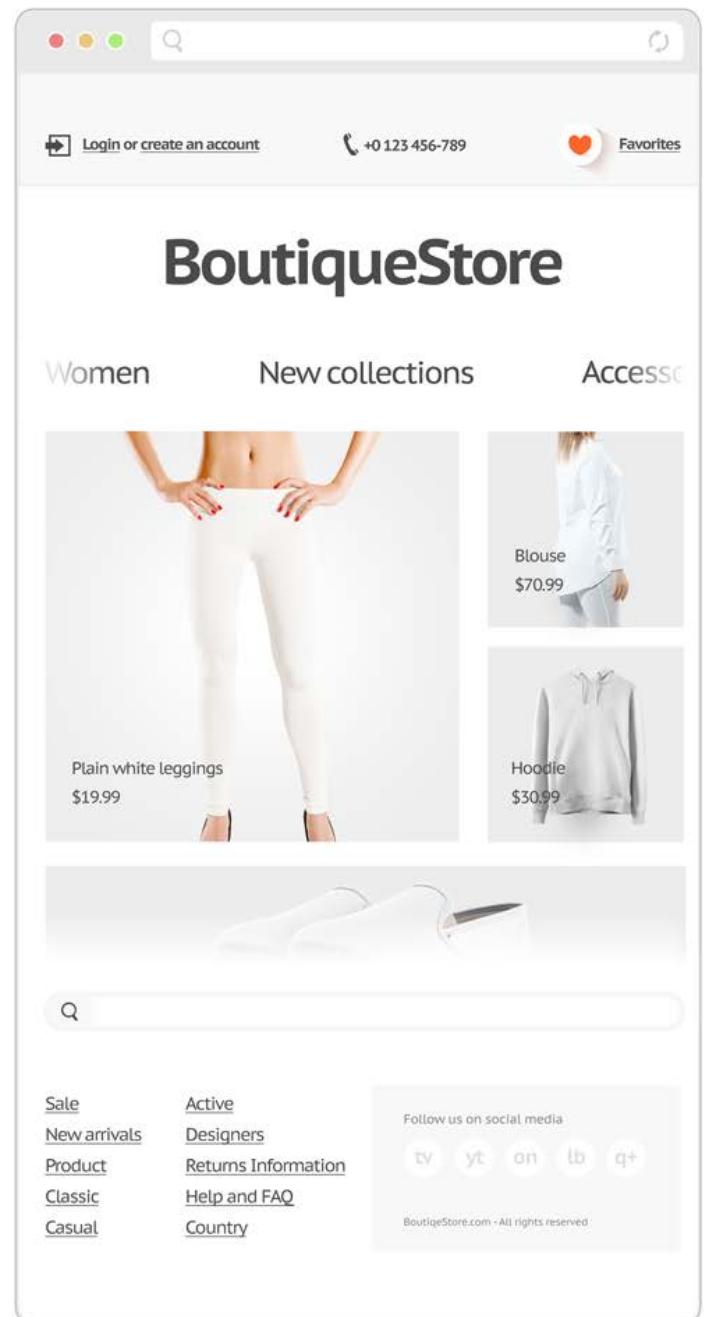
Login or create an account

+0 123 456-789

Favorites

BoutiqueStore

Women New collections Accesso

Plain white leggings
$19.99

Blouse
$70.99

Hoodie
$30.99

Sale
New arrivals
Product
Classic
Casual

Active
Designers
Returns Information
Help and FAQ
Country

Follow us on social media

tv yt on lb q+

BoutiqeStore.com - All rights reserved